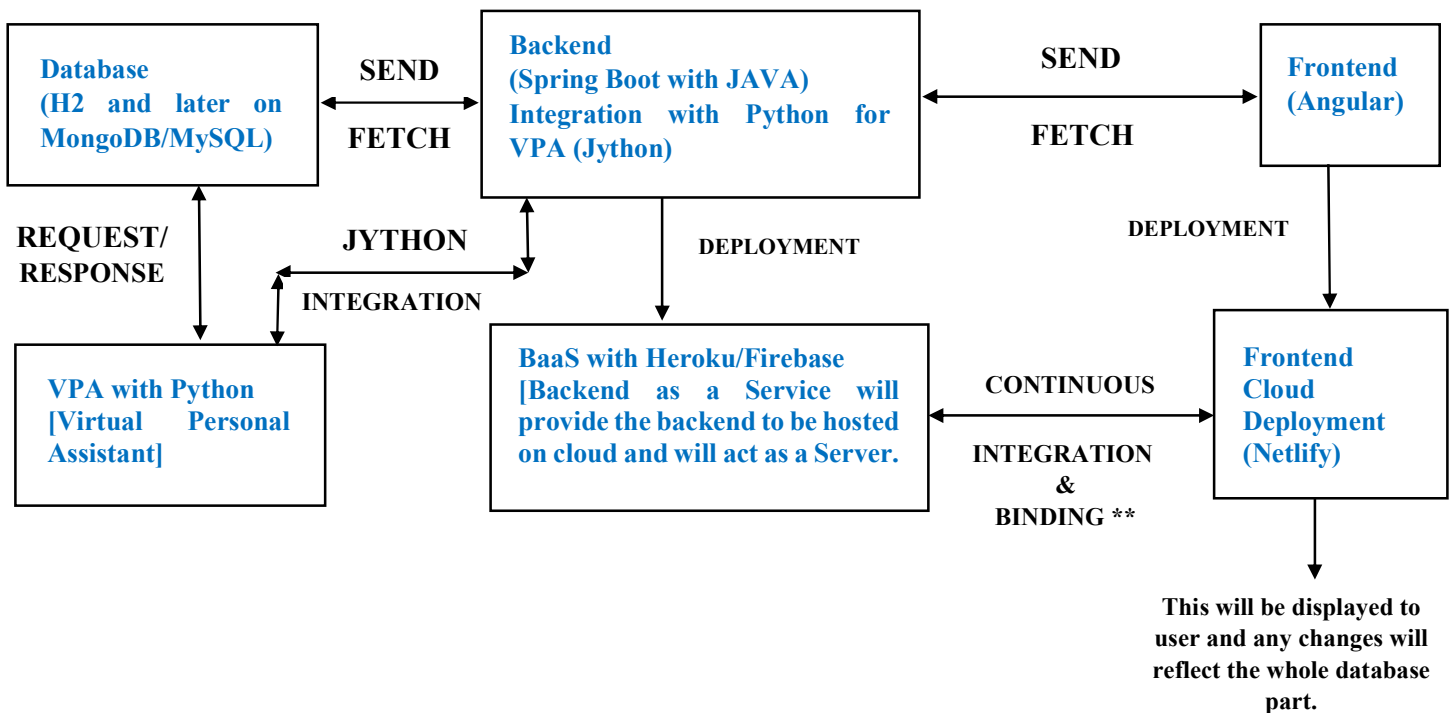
Database (H2 and later on MongoDB/MySQL)

SEND

FETCH

Backend (Spring Boot with JAVA) Integration with Python for VPA (Jython)

SEND

FETCH

Frontend (Angular)

REQUEST/ RESPONSE

JYTHON

INTEGRATION

DEPLOYMENT

DEPLOYMENT

VPA with Python [Virtual Personal Assistant]

BaaS with Heroku/Firebase [Backend as a Service will provide the backend to be hosted on cloud and will act as a Server.

CONTINUOUS

INTEGRATION & BINDING **

Frontend Cloud Deployment (Netlify)

This will be displayed to user and any changes will reflect the whole database part.